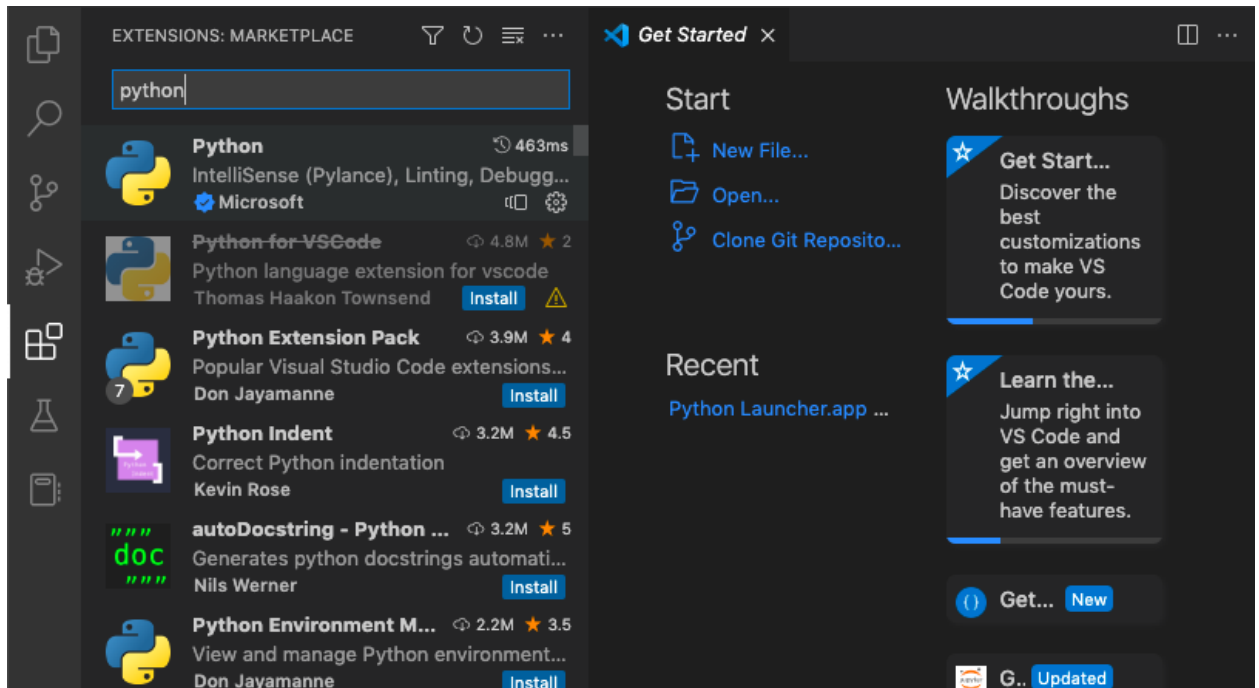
EXTENSIONS: MARKETPLACE

python

Python 463ms
IntelliSense (Pylance), Linting, Debugg...
Microsoft

Python for VSCode 4.8M ★ 2
Python language extension for vscode
Thomas Haakon Townsend Install

Python Extension Pack 3.9M ★ 4
Popular Visual Studio Code extensions...
7
Don Jayamanne Install

Python Indent 3.2M ★ 4.5
Correct Python indentation
Kevin Rose Install

""" doc """
autoDocstring - Python ... 3.2M ★ 5
Generates python docstrings automati...
Nils Werner Install

Python Environment M... 2.2M ★ 3.5
View and manage Python environment...
Don Jayamanne Install

Get Started ×

Start
New File...
Open...
Clone Git Reposito...

Recent
Python Launcher.app ...

Walkthroughs
Get Start...
Discover the best customizations to make VS Code yours.

Learn the...
Jump right into VS Code and get an overview of the must-have features.

Get... New

G.. Updated